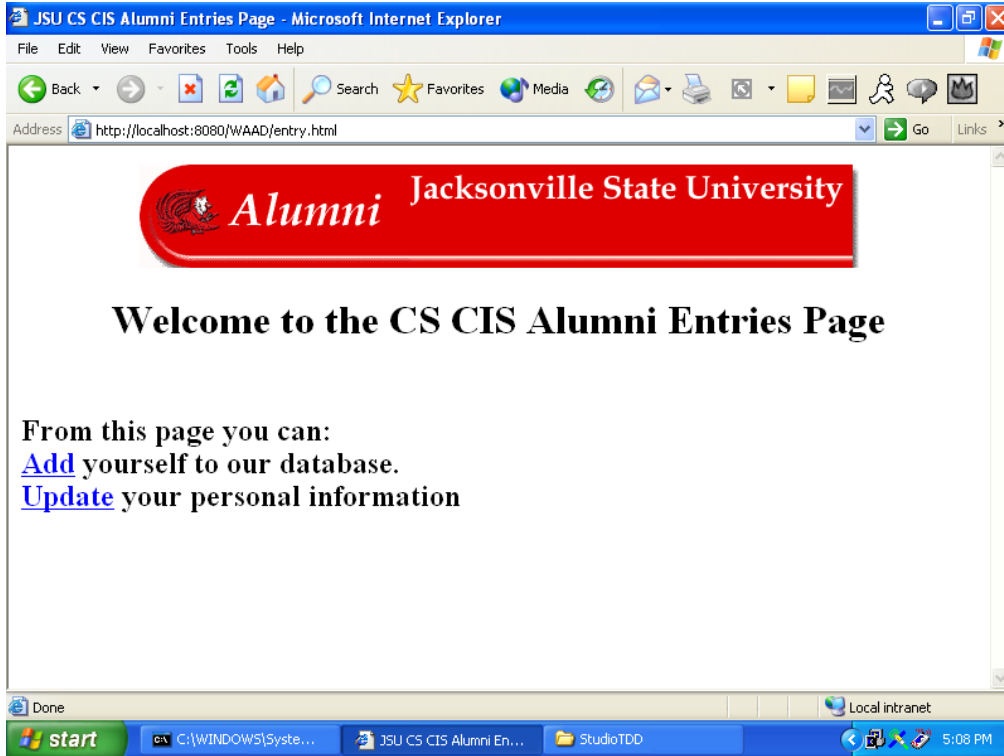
JSU CS CIS Alumni Entries Page - Microsoft Internet Explorer

File Edit View Favorites Tools Help

Back Search Favorites Media

Address http://localhost:8080/WAAD/entry.html Go Links

Alumni Jacksonville State University

Welcome to the CS CIS Alumni Entries Page

From this page you can:
Add yourself to our database.
Update your personal information

Done Local intranet

start C:\WINDOWS\Syste... JSU CS CIS Alumni En... StudioTDD 5:08 PM